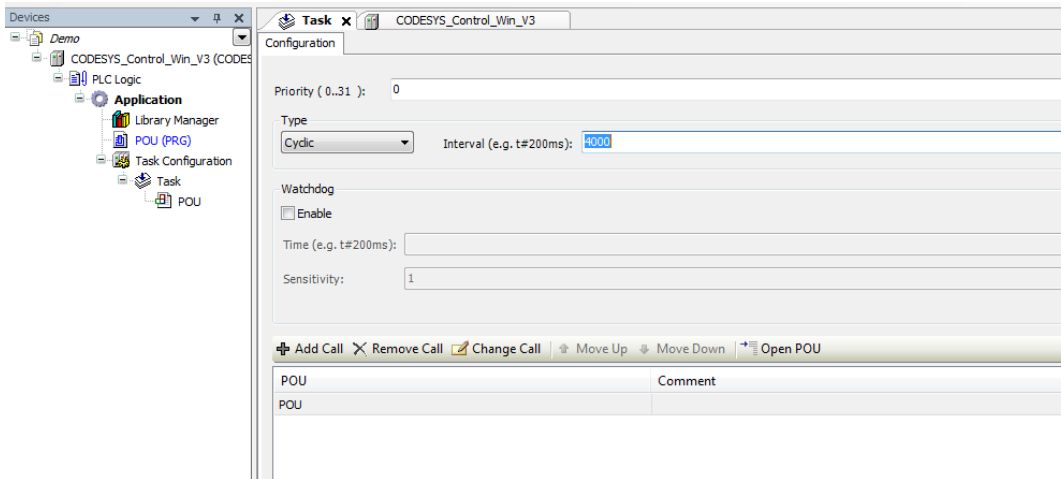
Devices

Demo

CODESYS_Control_Win_V3 (CODES

PLC Logic

Application

Library Manager

POU (PRG)

Task Configuration

Task

POU

Task

CODESYS_Control_Win_V3

Configuration

Priority ( 0..31 ): 0

Type

Cyclic

Interval (e.g. t#200ms): 4000

Watchdog

Enable

Time (e.g. t#200ms):

Sensitivity: 1

Add Call Remove Call Change Call Move Up Move Down Open POU

| POU | Comment |
|---|---|
| POU | |